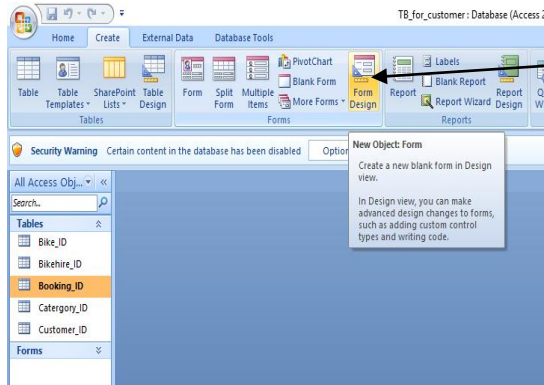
TB_for_customer : Database (Access 2

Home Create External Data Database Tools

Table Table Templates SharePoint Lists Table Design
Tables

Form Split Form Multiple Items PivotChart Blank Form More Forms Form Design
Forms

Report Labels Blank Report Report Wizard Report Design
Reports

Q W

Security Warning Certain content in the database has been disabled Option

New Object: Form

Create a new blank form in Design view.

In Design view, you can make advanced design changes to forms, such as adding custom control types and writing code.

All Access Obj... «
Search...
Tables
Bike_ID
Bikehire_ID
Booking_ID
Catergory_ID
Customer_ID
Forms